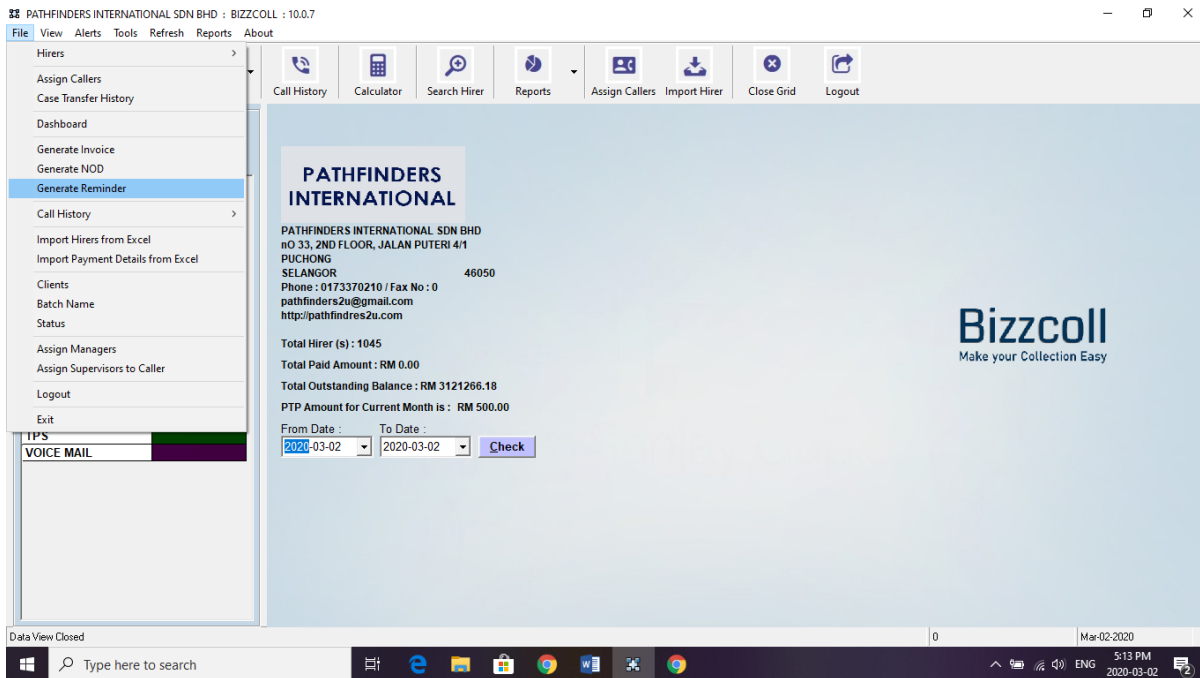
PATHFINDERS INTERNATIONAL SDN BHD : BIZZCOLL : 10.0.7

File View Alerts Tools Refresh Reports About

Hirers
Assign Callers
Case Transfer History
Dashboard
Generate Invoice
Generate NOD
Generate Reminder
Call History
Import Hirers from Excel
Import Payment Details from Excel
Clients
Batch Name
Status
Assign Managers
Assign Supervisors to Caller
Logout
Exit

Call History Calculator Search Hirer Reports Assign Callers Import Hirer Close Grid Logout

TPS
VOICE MAIL

PATHFINDERS INTERNATIONAL

PATHFINDERS INTERNATIONAL SDN BHD
nO 33, 2ND FLOOR, JALAN PUTERI 4/1
PUCHONG
SELANGOR 46050
Phone : 0173370210 / Fax No : 0
pathfinders2u@gmail.com
http://pathfindres2u.com

Total Hirer (s) : 1045
Total Paid Amount : RM 0.00
Total Outstanding Balance : RM 3121266.18
PTP Amount for Current Month is : RM 500.00

From Date : 2020-03-02
To Date : 2020-03-02
Check

Bizzcoll
Make your Collection Easy

Data View Closed
0
Mar-02-2020

Type here to search
ENG 5:13 PM 2020-03-02
2